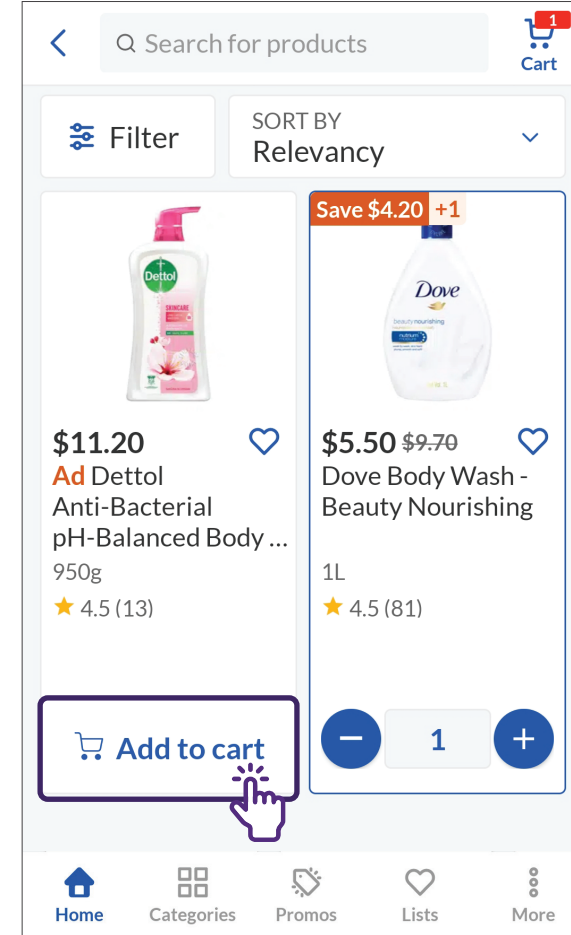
Search for products

1
Cart

Filter

SORT BY
Relevancy

Dettol
SKINCARE

$11.20
Ad Dettol Anti-Bacterial pH-Balanced Body ...
950g
4.5 (13)

Add to cart

Save $4.20 +1

Dove
beauty nourishing

$5.50 $9.70
Dove Body Wash - Beauty Nourishing
1L
4.5 (81)

1

Home
Categories
Promos
Lists
More